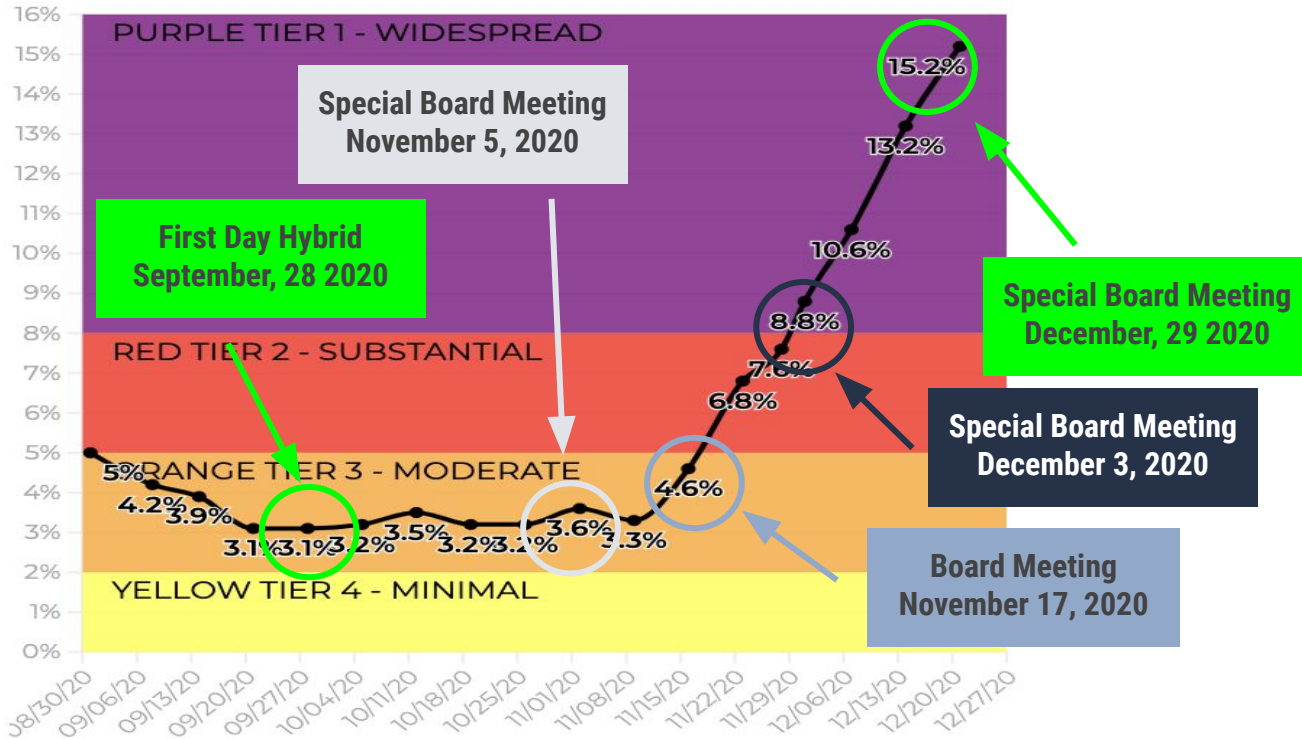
16%
15%
14%
13%
12%
11%
10%
9%
8%
7%
6%
5%
4%
3%
2%
1%
0%

PURPLE TIER 1 - WIDESPREAD
RED TIER 2 - SUBSTANTIAL
ORANGE TIER 3 - MODERATE
YELLOW TIER 4 - MINIMAL

Special Board Meeting
November 5, 2020

First Day Hybrid
September, 28 2020

Special Board Meeting
December, 29 2020

Special Board Meeting
December 3, 2020

Board Meeting
November 17, 2020

5%
4.2%
3.9%
3.1%
3.1%
3.2%
3.5%
3.2%
3.2%
3.6%
3.3%
4.6%
6.8%
7.6%
8.8%
10.6%
13.2%
15.2%

08/30/20
09/06/20
09/13/20
09/20/20
09/27/20
10/04/20
10/11/20
10/18/20
10/25/20
11/01/20
11/08/20
11/15/20
11/22/20
11/29/20
12/06/20
12/13/20
12/20/20
12/27/20